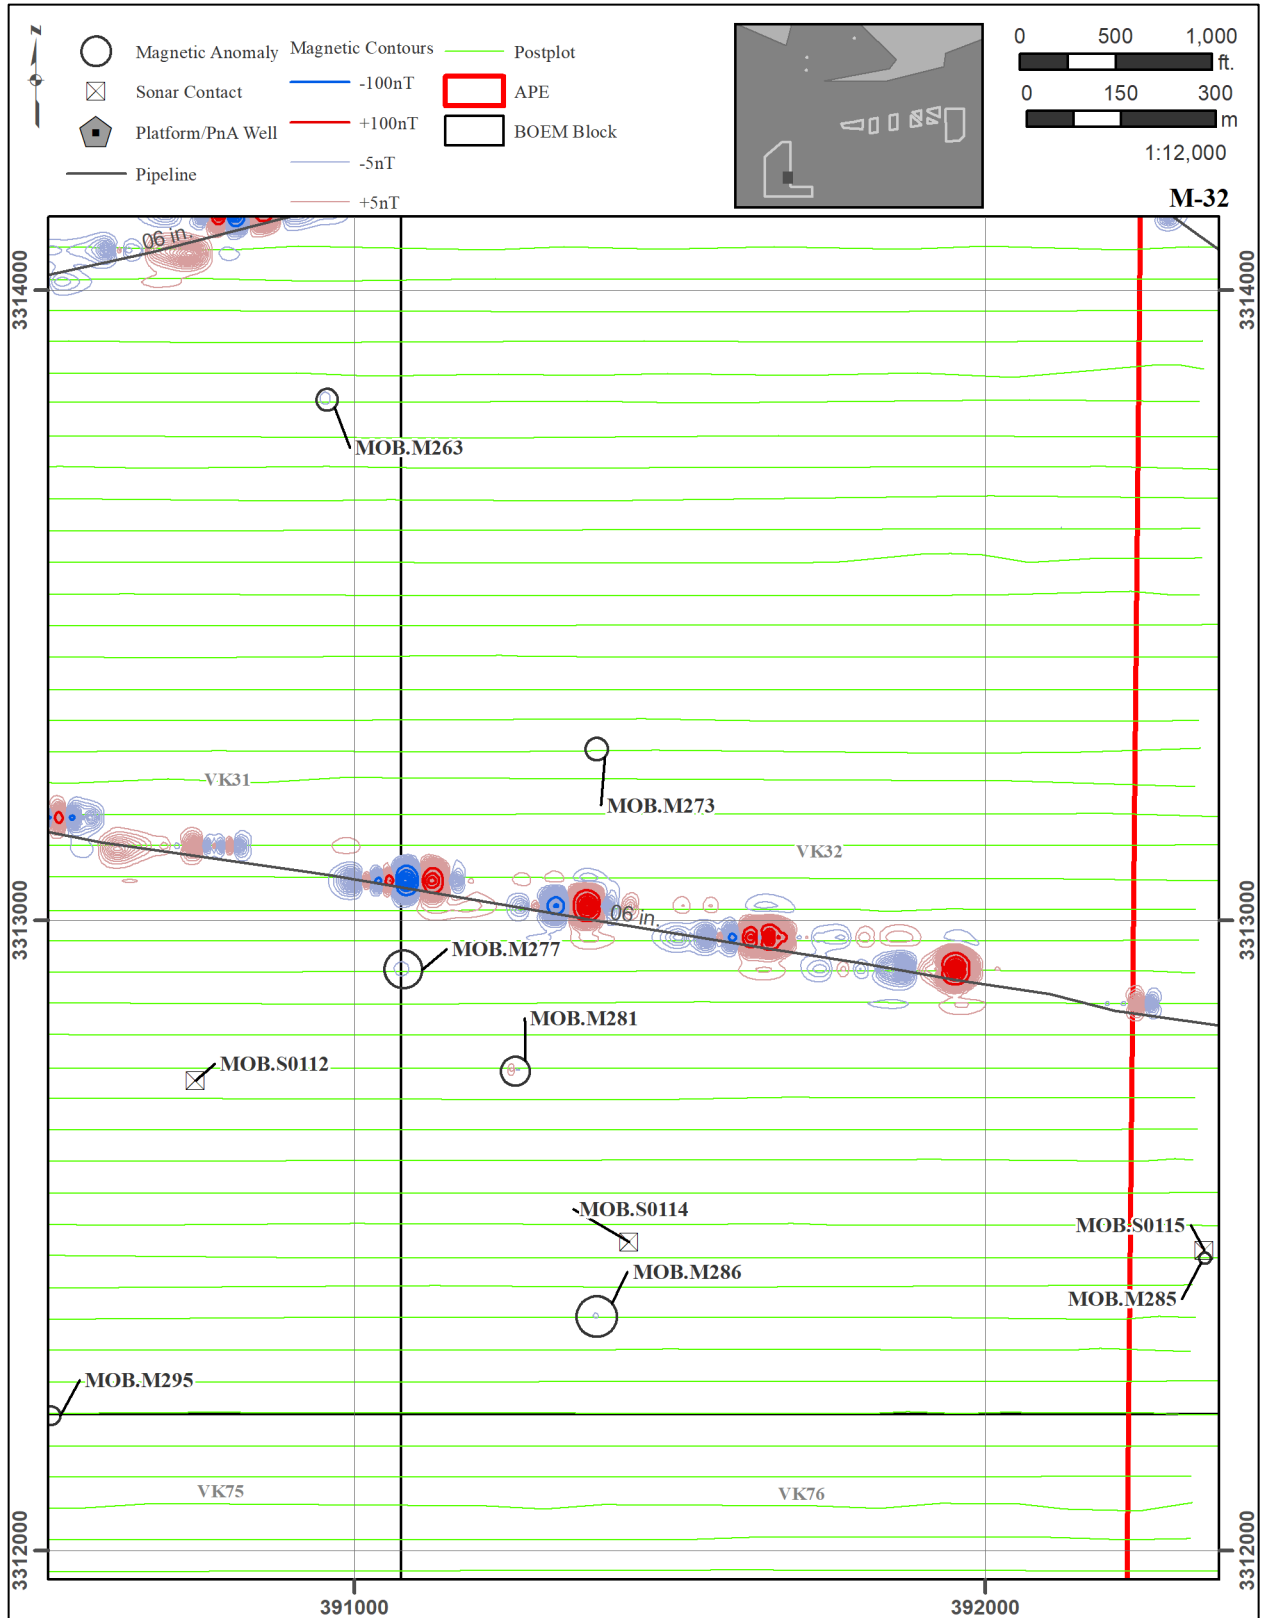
N

Magnetic Anomaly
Sonar Contact
Platform/PnA Well
Pipeline

Magnetic Contours
-100nT
+100nT
-5nT
+5nT

Postplot
APE
BOEM Block

0 500 1,000 ft.
0 150 300 m
1:12,000

M-32

3314000
3313000
3312000
3314000
3313000
3312000
391000
392000

06 in.
06 in.

MOB.M263
VK31
MOB.M273
VK32
MOB.M277
MOB.M281
MOB.S0112
MOB.S0114
MOB.M286
MOB.S0115
MOB.M285
MOB.M295
VK75
VK76